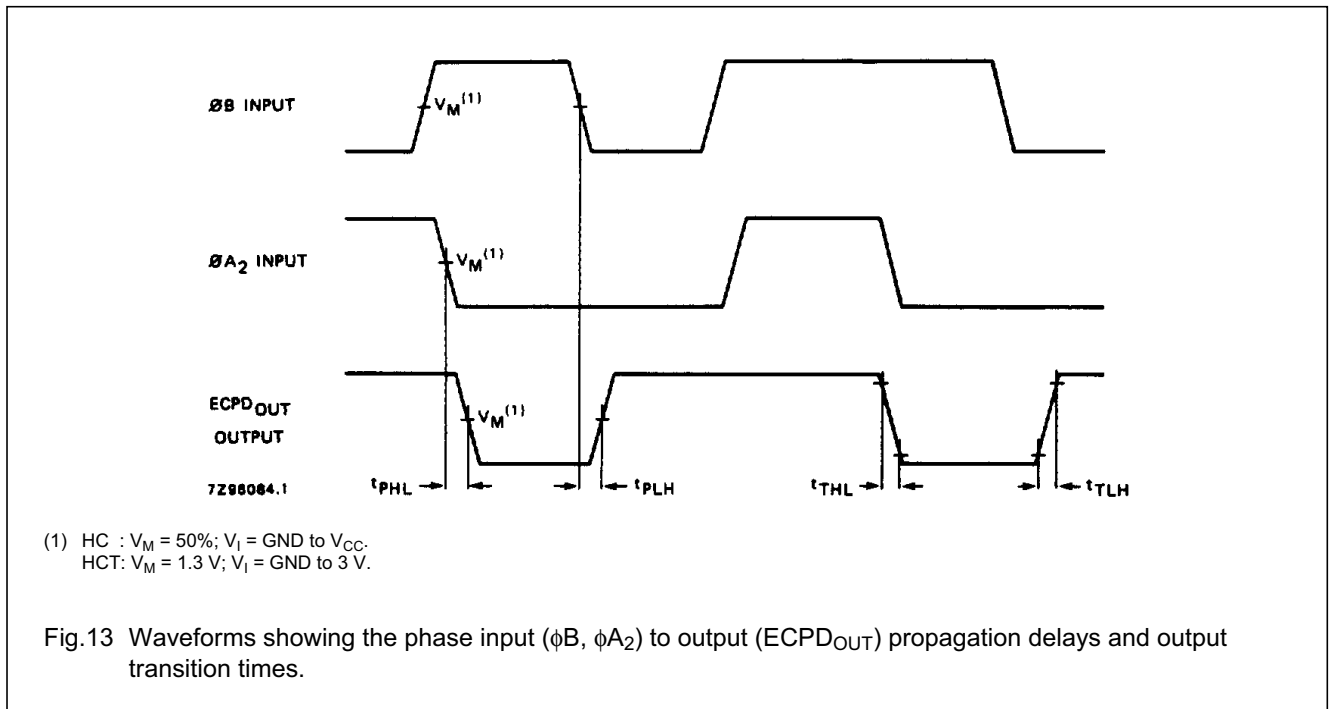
ØB INPUT

$V_M^{(1)}$

ØA$_2$ INPUT

$V_M^{(1)}$

ECPD$_{OUT}$ OUTPUT

$V_M^{(1)}$

7Z96084.1

$t_{PHL}$

$t_{PLH}$

$t_{THL}$

$t_{TLH}$

(1) HC : $V_M$ = 50%; $V_I$ = GND to $V_{CC}$.
HCT: $V_M$ = 1.3 V; $V_I$ = GND to 3 V.

Fig.13 Waveforms showing the phase input (ϕB, ϕA$_2$) to output (ECPD$_{OUT}$) propagation delays and output transition times.